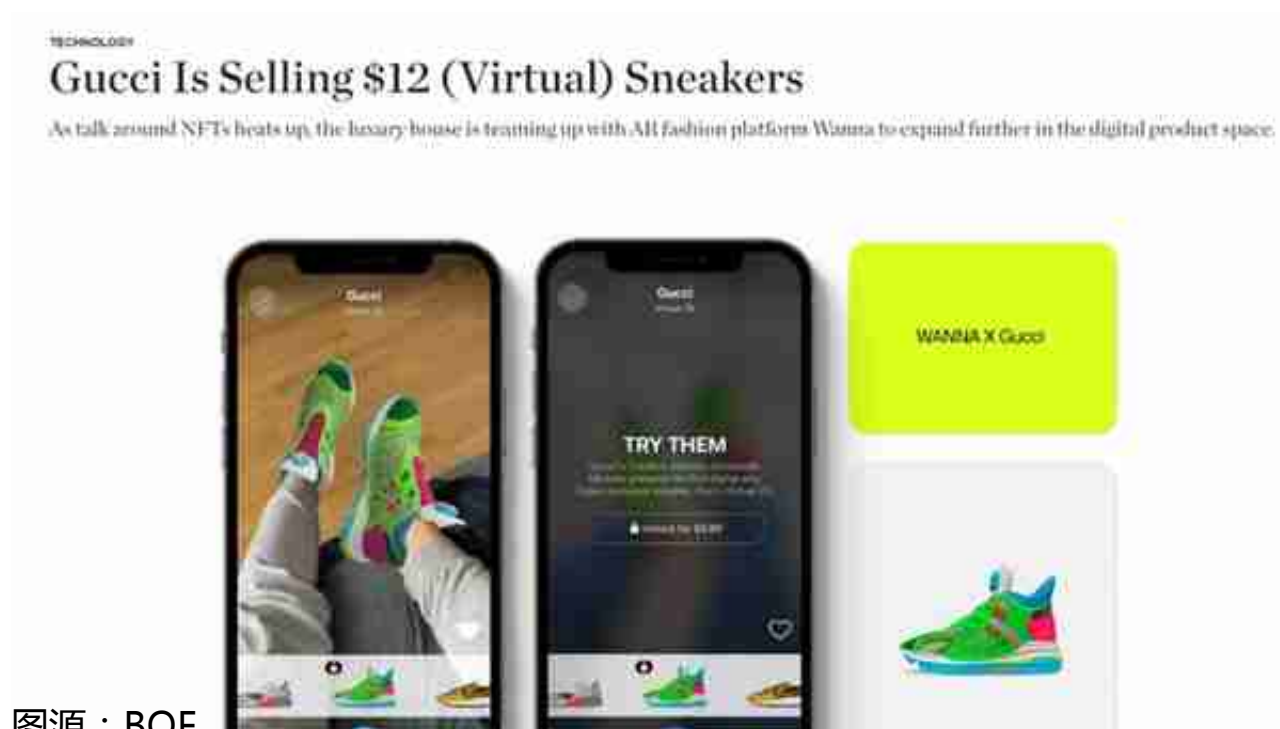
TECHNOLOGY

Gucci Is Selling $12 (Virtual) Sneakers

As talk around NFTs heats up, the luxury house is teaming up with AR fashion platform Wanna to expand further in the digital product space.

Gucci

Gucci

TRY THEM

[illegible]

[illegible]

WANNA X Gucci

图源：BOF